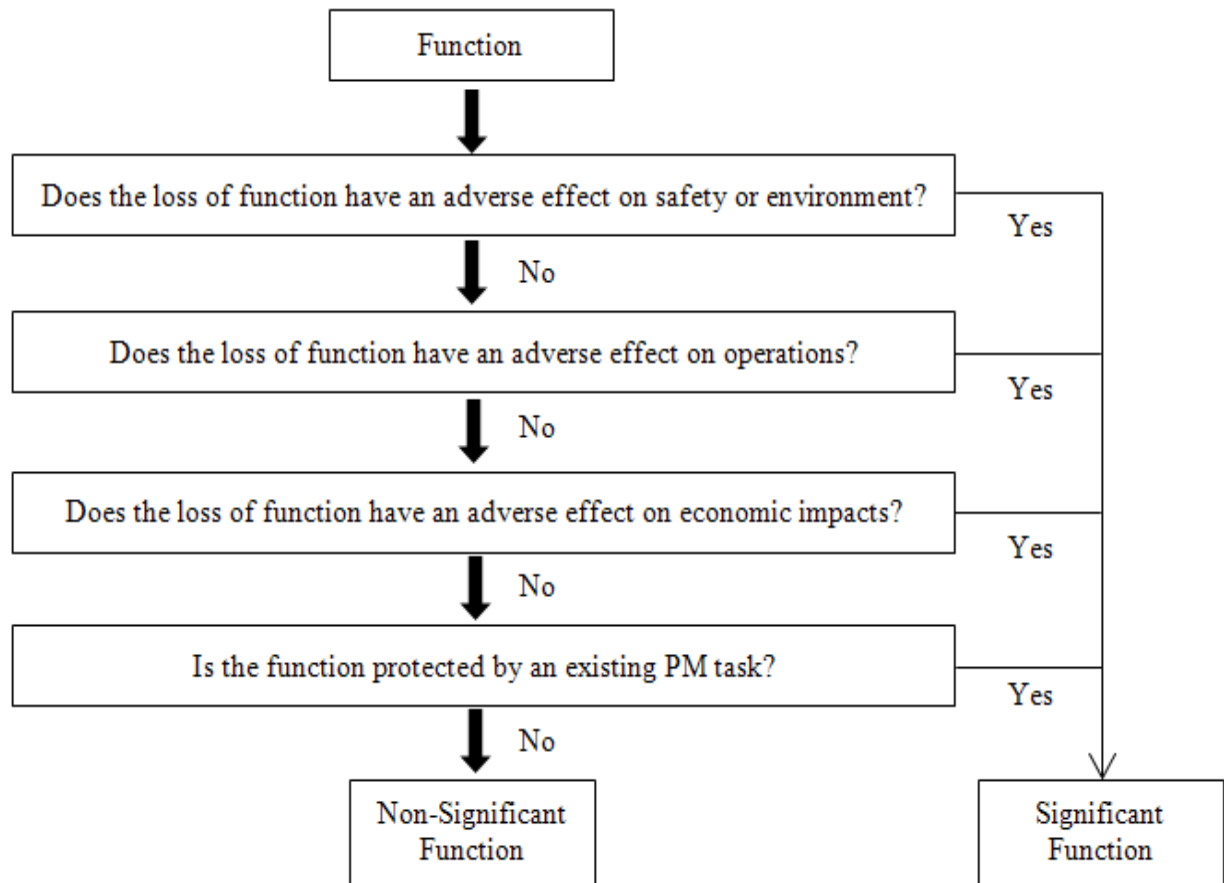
Function

Does the loss of function have an adverse effect on safety or environment?

Yes

No

Does the loss of function have an adverse effect on operations?

Yes

No

Does the loss of function have an adverse effect on economic impacts?

Yes

No

Is the function protected by an existing PM task?

Yes

No

Non-Significant Function

Significant Function